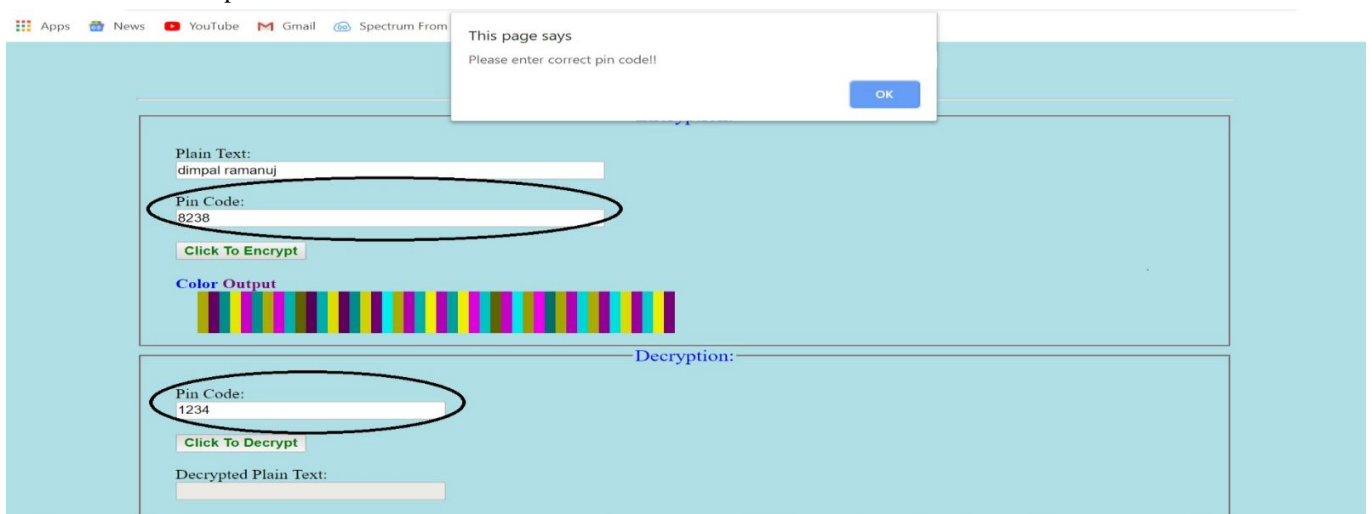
Apps News YouTube Gmail Spectrum From

This page says

Please enter correct pin code!!

OK

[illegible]

Plain Text:
dimpal ramanuj

Pin Code:
8238

Click To Encrypt

Color Output

Decryption:

Pin Code:
1234

Click To Decrypt

Decrypted Plain Text: